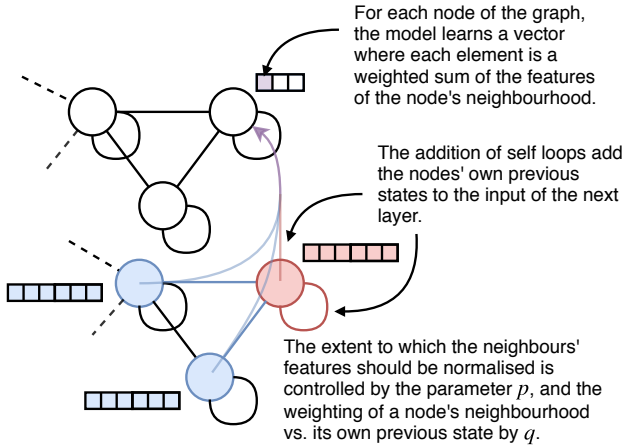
For each node of the graph, the model learns a vector where each element is a weighted sum of the features of the node's neighbourhood.

The addition of self loops add the nodes' own previous states to the input of the next layer.

The extent to which the neighbours' features should be normalised is controlled by the parameter $p$, and the weighting of a node's neighbourhood vs. its own previous state by $q$.